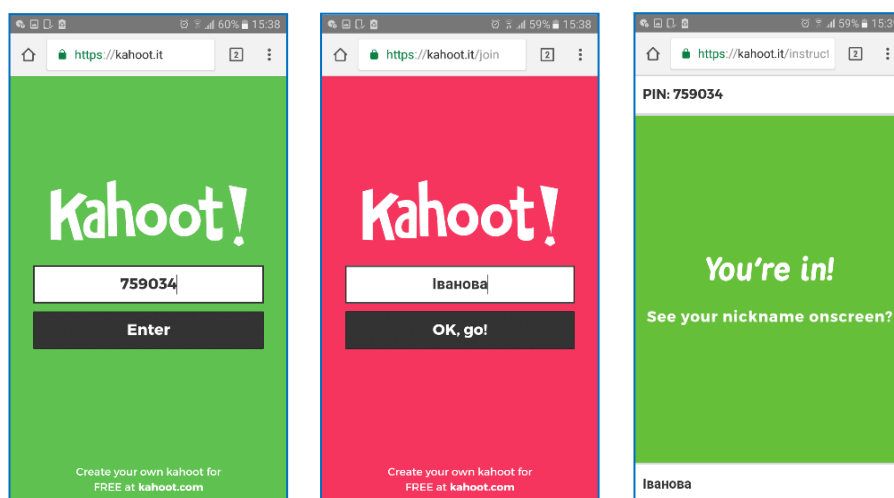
60% 15:38

https://kahoot.it

2

Kahoot!

759034

Enter

Create your own kahoot for FREE at kahoot.com

59% 15:38

https://kahoot.it/join

2

Kahoot!

Іванова

OK, go!

Create your own kahoot for FREE at kahoot.com

59% 15:3

https://kahoot.it/instruct

2

PIN: 759034

You're in!

See your nickname onscreen?

Іванова